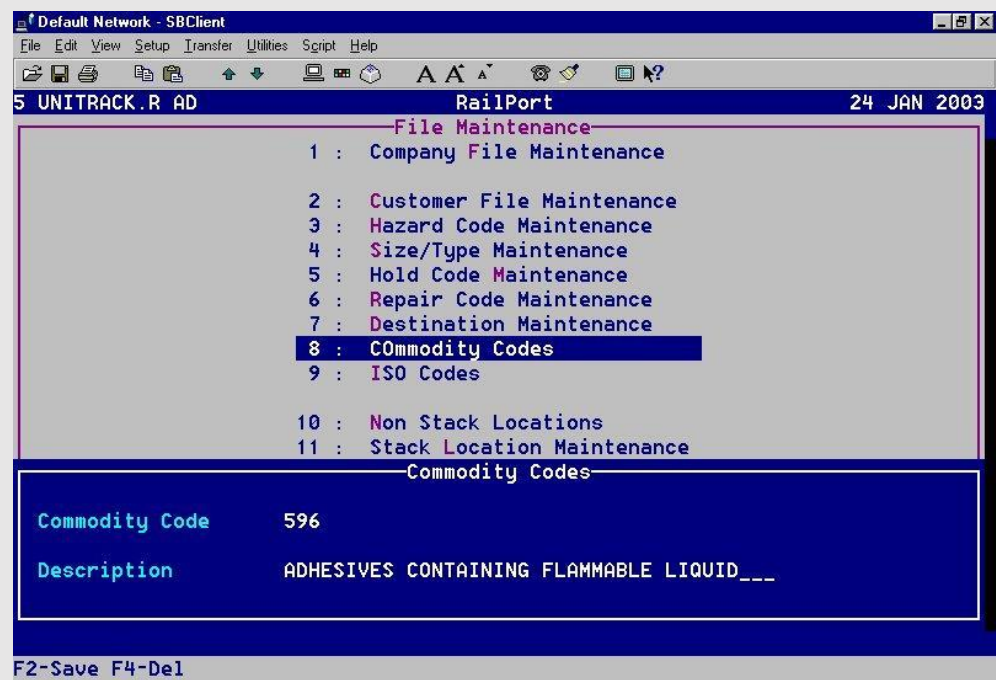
Default Network - SBClient

File Edit View Setup Transfer Utilities Script Help

5 UNITRACK.R AD RailPort 24 JAN 2003

File Maintenance

1 : Company File Maintenance

2 : Customer File Maintenance
3 : Hazard Code Maintenance
4 : Size/Type Maintenance
5 : Hold Code Maintenance
6 : Repair Code Maintenance
7 : Destination Maintenance
8 : COmmodity Codes
9 : ISO Codes

10 : Non Stack Locations
11 : Stack Location Maintenance

Commodity Codes

Commodity Code 596

Description ADHESIVES CONTAINING FLAMMABLE LIQUID___

F2-Save F4-Del